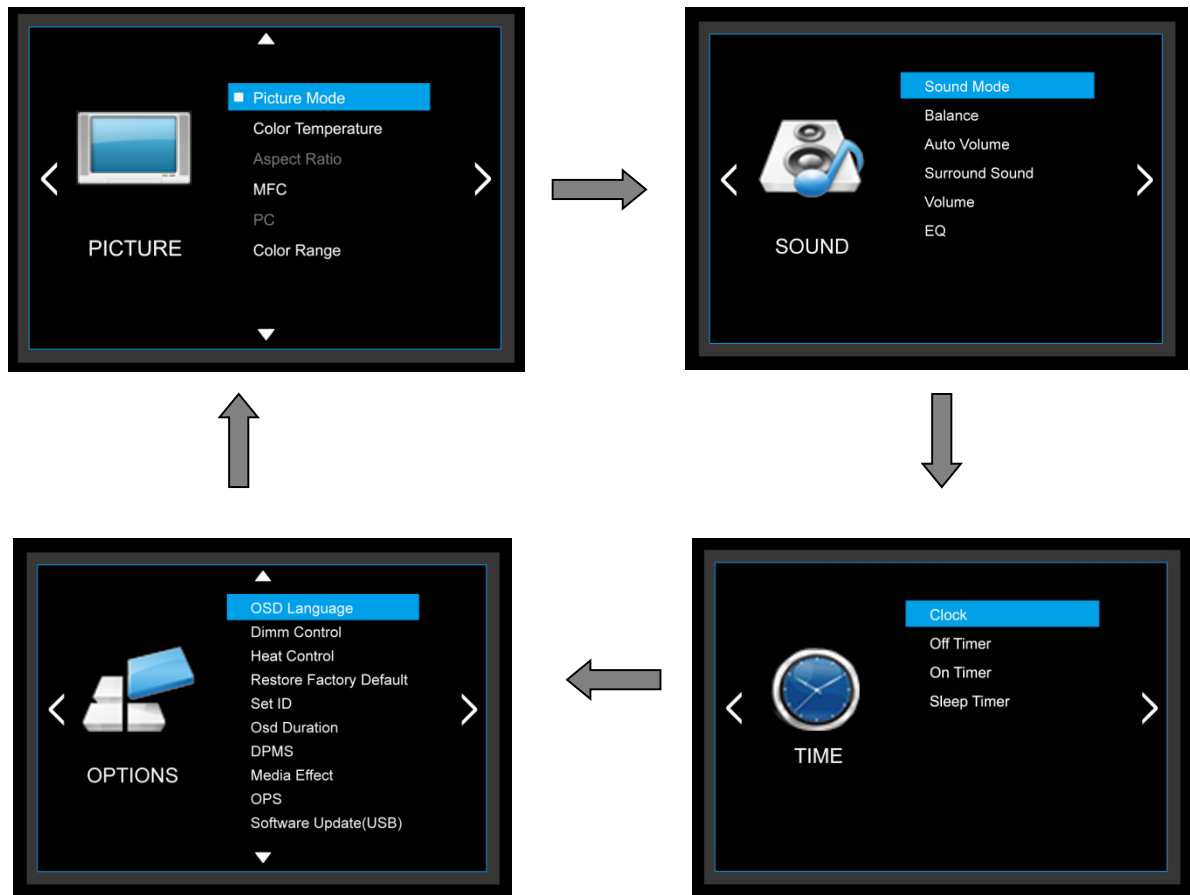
PICTURE

Picture Mode
Color Temperature
Aspect Ratio
MFC
PC
Color Range

SOUND

Sound Mode
Balance
Auto Volume
Surround Sound
Volume
EQ

OPTIONS

OSD Language
Dimm Control
Heat Control
Restore Factory Default
Set ID
Osd Duration
DPMS
Media Effect
OPS
Software Update(USB)

TIME

Clock
Off Timer
On Timer
Sleep Timer